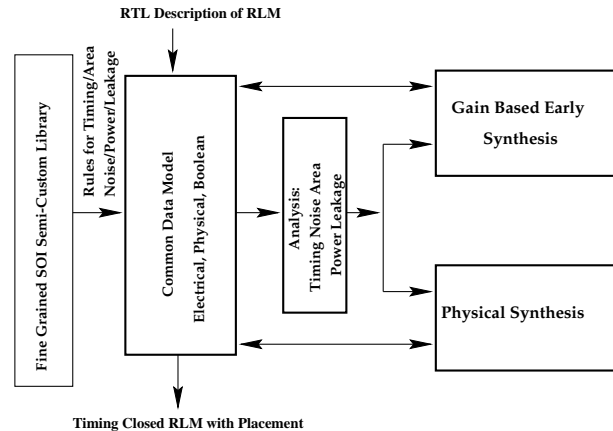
RTL Description of RLM

Fine Grained SOI Semi-Custom Library

Rules for Timing/Area
Noise/Power/Leakage

Common Data Model
Electrical, Physical, Boolean

Analysis:
Timing Noise Area
Power Leakage

Gain Based Early
Synthesis

Physical Synthesis

Timing Closed RLM with Placement